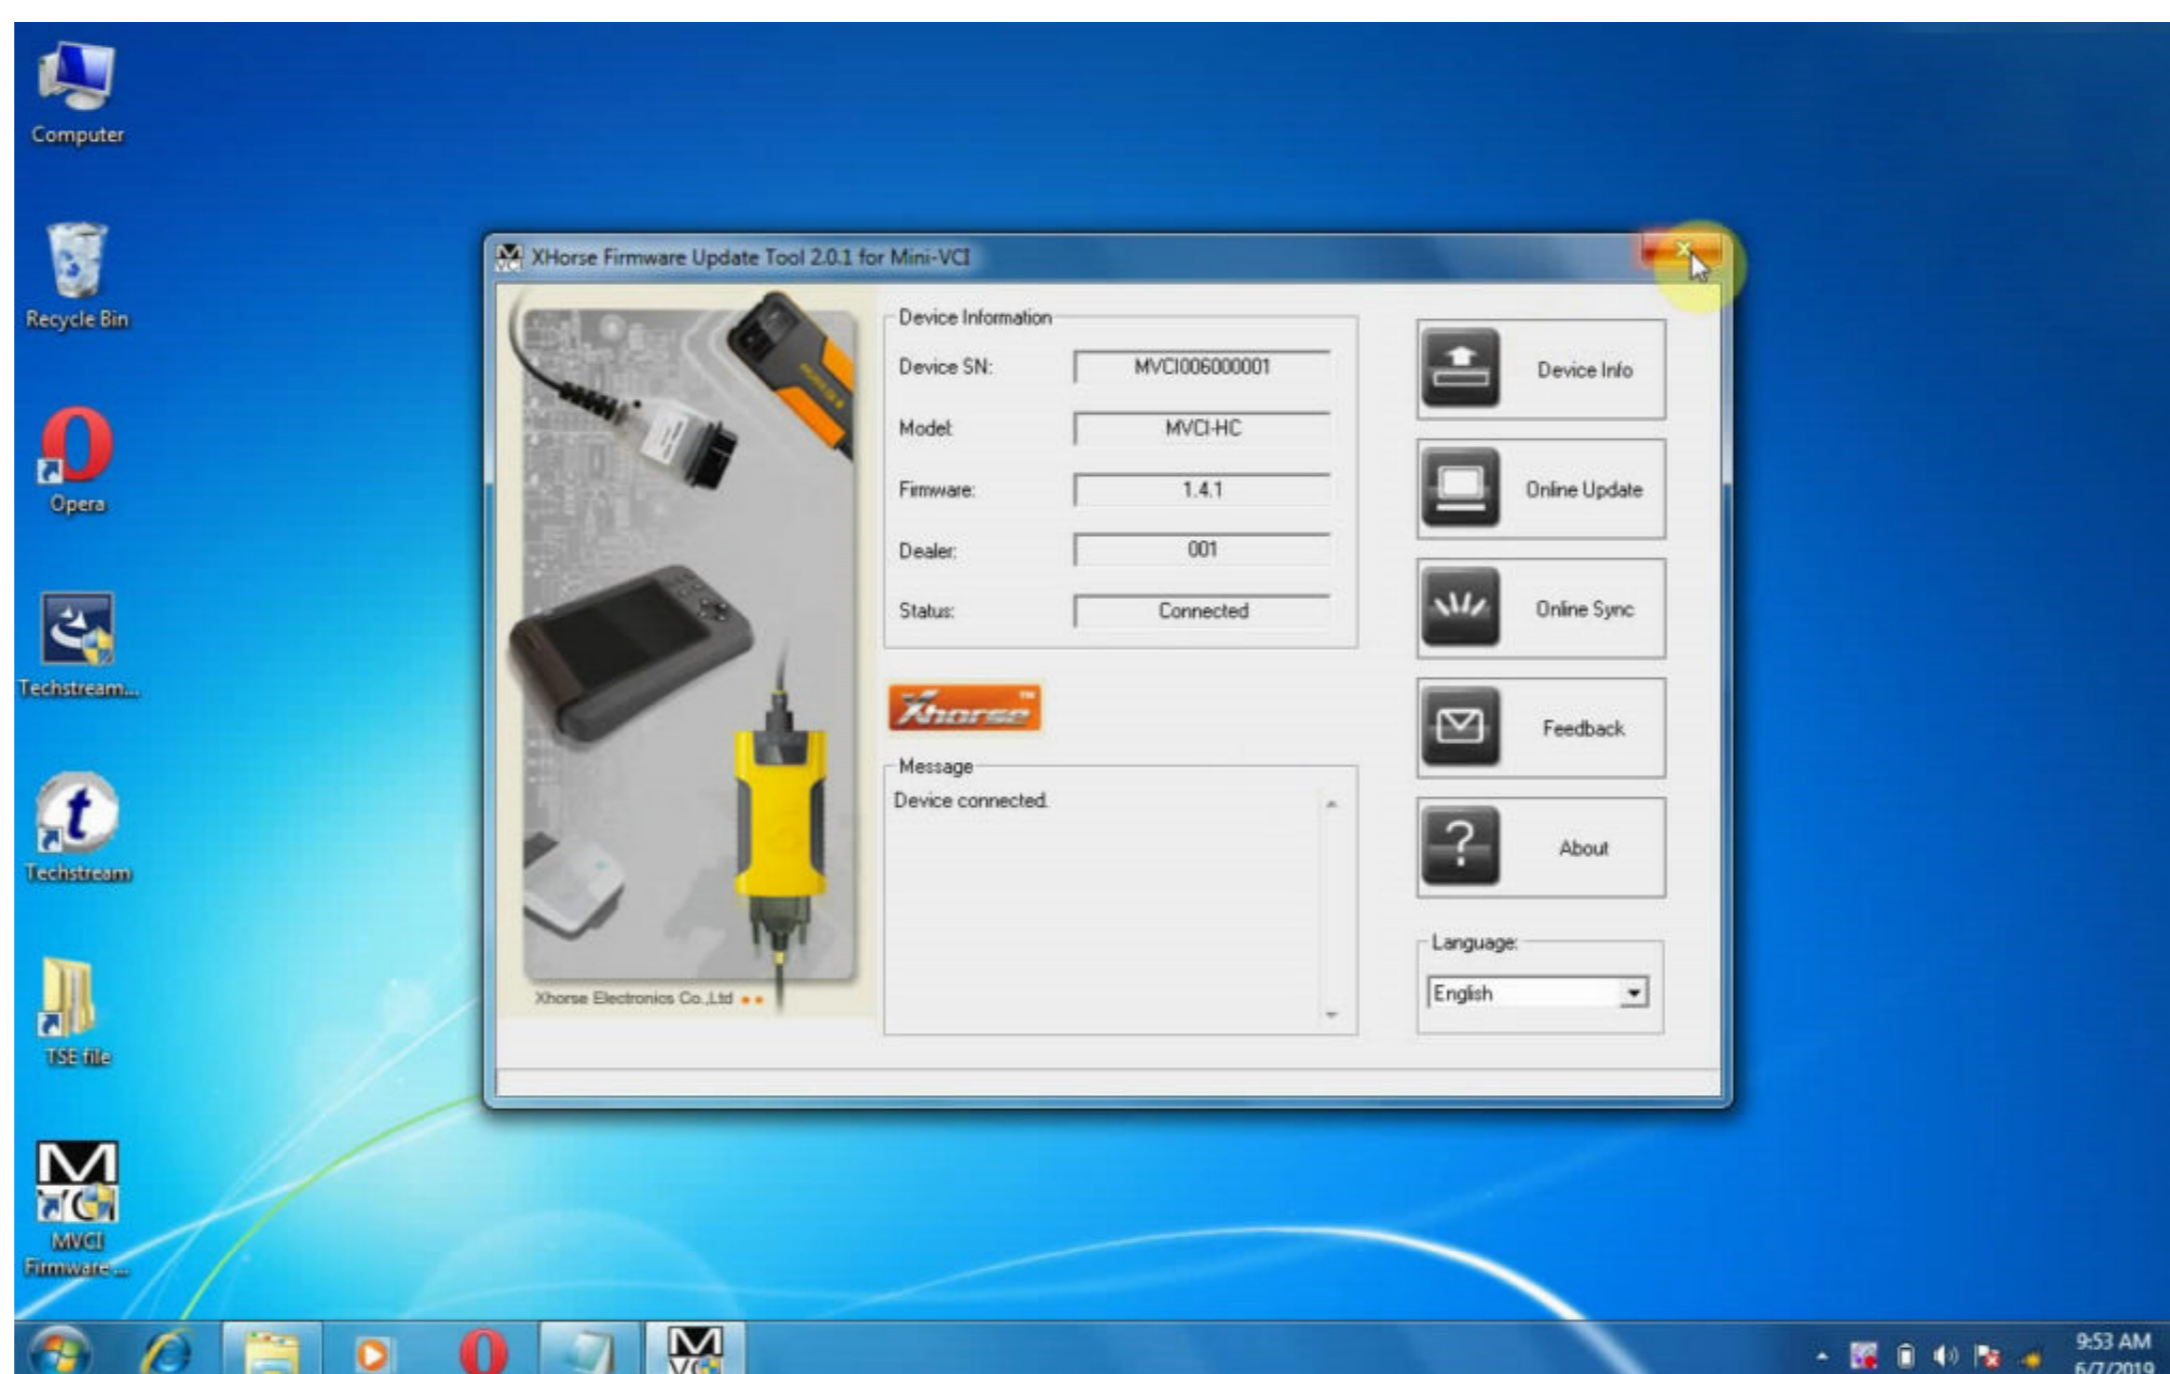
Computer

Recycle Bin

Opera

Techstream...

Techstream

TSE file

MVCI Firmware ...

XHorse Firmware Update Tool 2.0.1 for Mini-VCI

Device Information

Device SN: MVCI006000001

Model: MVCI-HC

Firmware: 1.4.1

Dealer: 001

Status: Connected

Xhorse

Message

Device connected.

Xhorse Electronics Co.,Ltd

Device Info

Online Update

Online Sync

Feedback

About

Language:

English

9:53 AM
6/7/2019